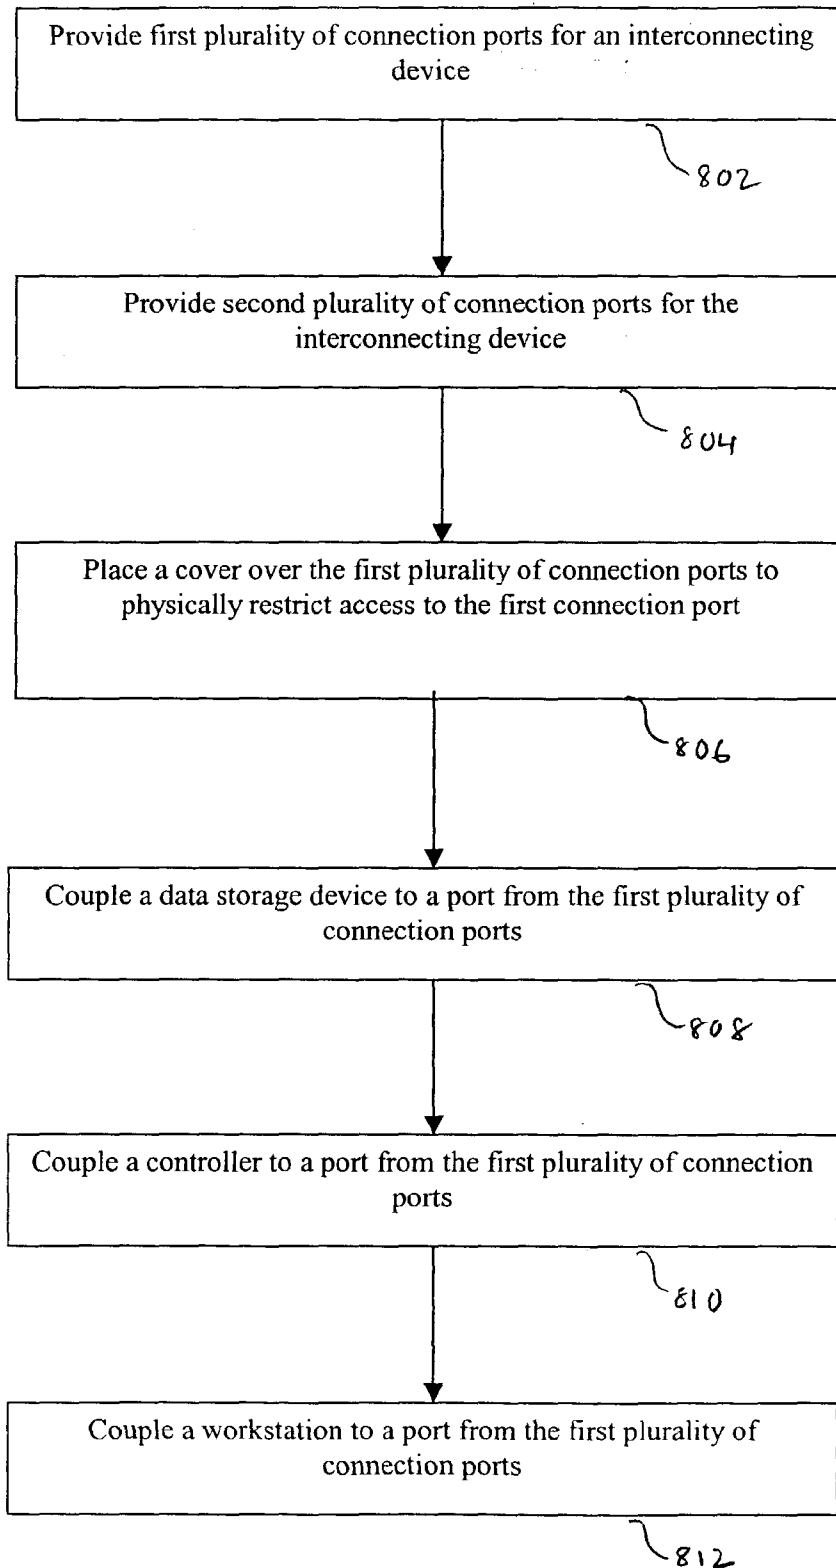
Provide first plurality of connection ports for an interconnecting device

802

Provide second plurality of connection ports for the interconnecting device

804

Place a cover over the first plurality of connection ports to physically restrict access to the first connection port

806

Couple a data storage device to a port from the first plurality of connection ports

808

Couple a controller to a port from the first plurality of connection ports

810

Couple a workstation to a port from the first plurality of connection ports

812